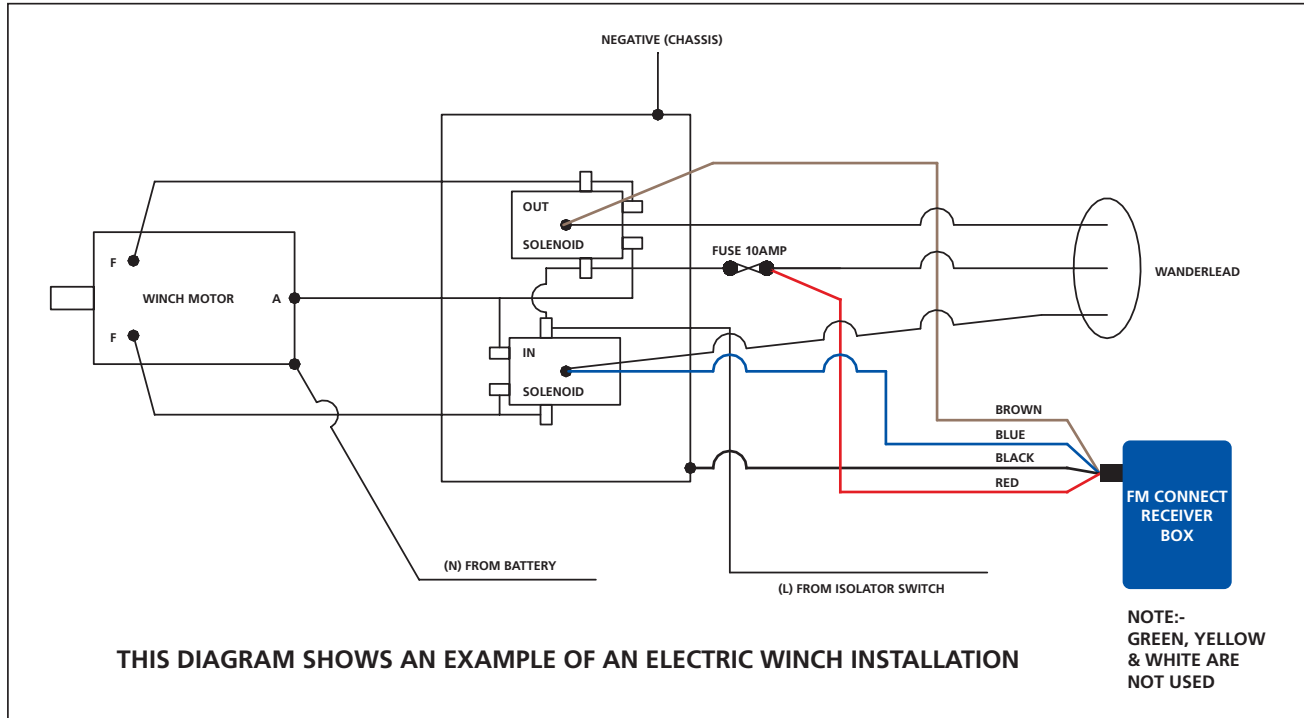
NEGATIVE (CHASSIS)

OUT

SOLENOID

F

WINCH MOTOR

A

F

FUSE 10AMP

WANDERLEAD

IN

SOLENOID

BROWN

BLUE

BLACK

RED

FM CONNECT RECEIVER BOX

(N) FROM BATTERY

(L) FROM ISOLATOR SWITCH

THIS DIAGRAM SHOWS AN EXAMPLE OF AN ELECTRIC WINCH INSTALLATION

NOTE:- GREEN, YELLOW & WHITE ARE NOT USED